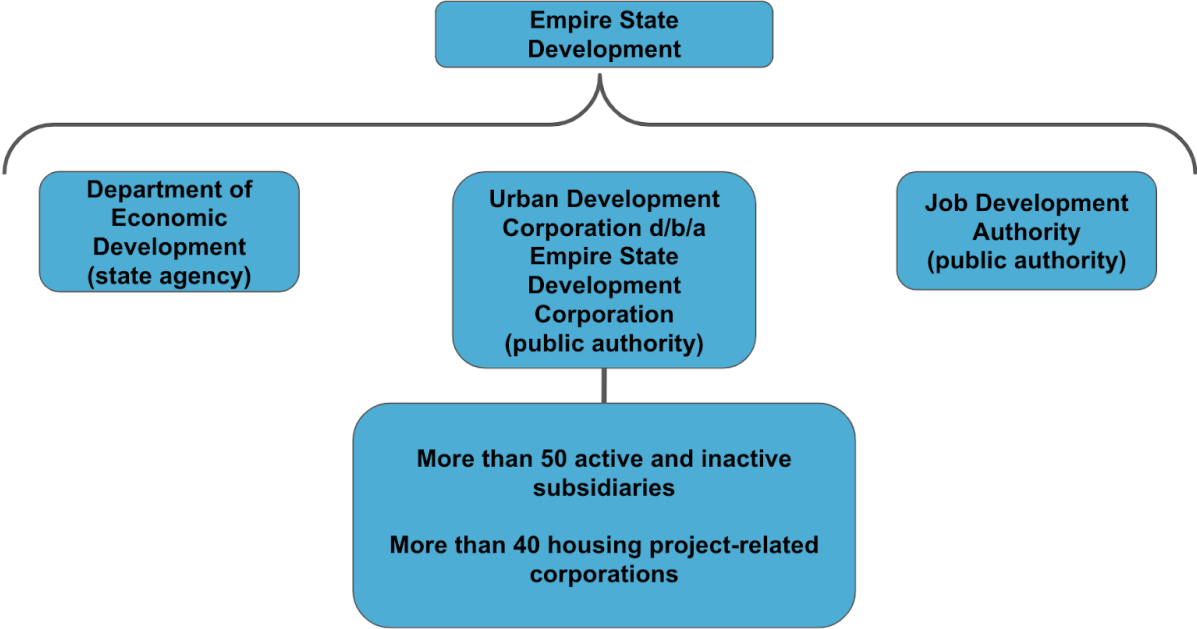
Empire State Development

Department of Economic Development (state agency)

Urban Development Corporation d/b/a Empire State Development Corporation (public authority)

Job Development Authority (public authority)

More than 50 active and inactive subsidiaries

More than 40 housing project-related corporations